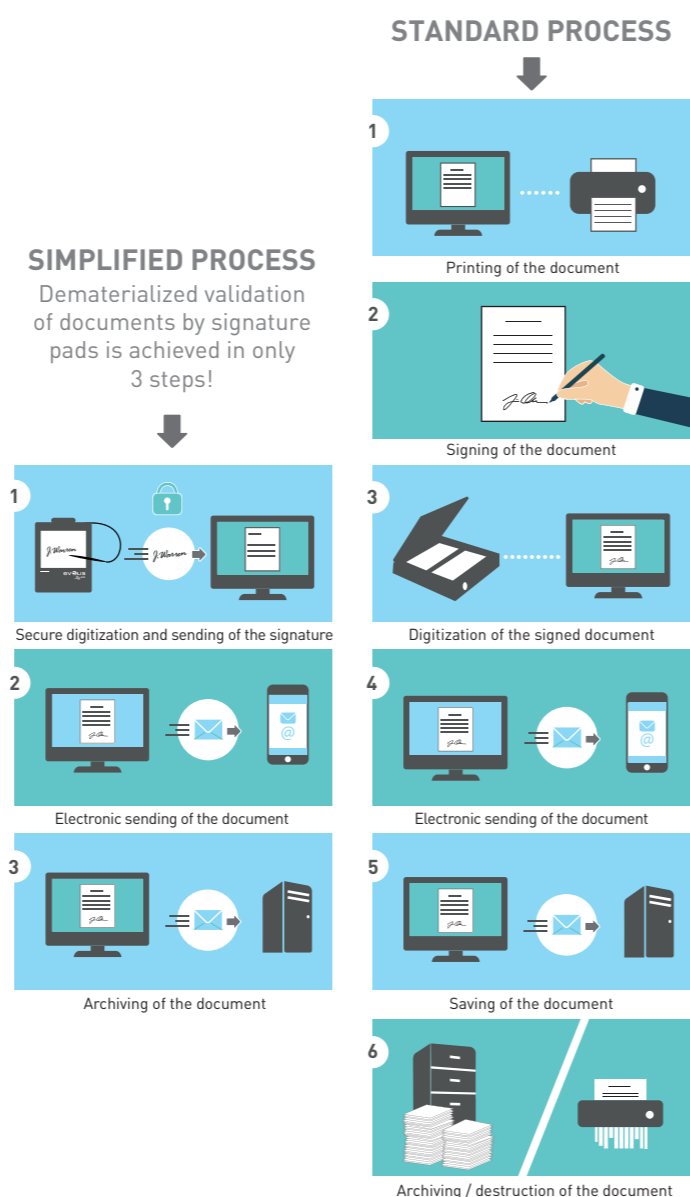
STANDARD PROCESS

1

Printing of the document

2

Signing of the document

3

Digitization of the signed document

4

Electronic sending of the document

5

Saving of the document

6

Archiving / destruction of the document

SIMPLIFIED PROCESS

Dematerialized validation of documents by signature pads is achieved in only 3 steps!

1

Secure digitization and sending of the signature

2

Electronic sending of the document

3

Archiving of the document